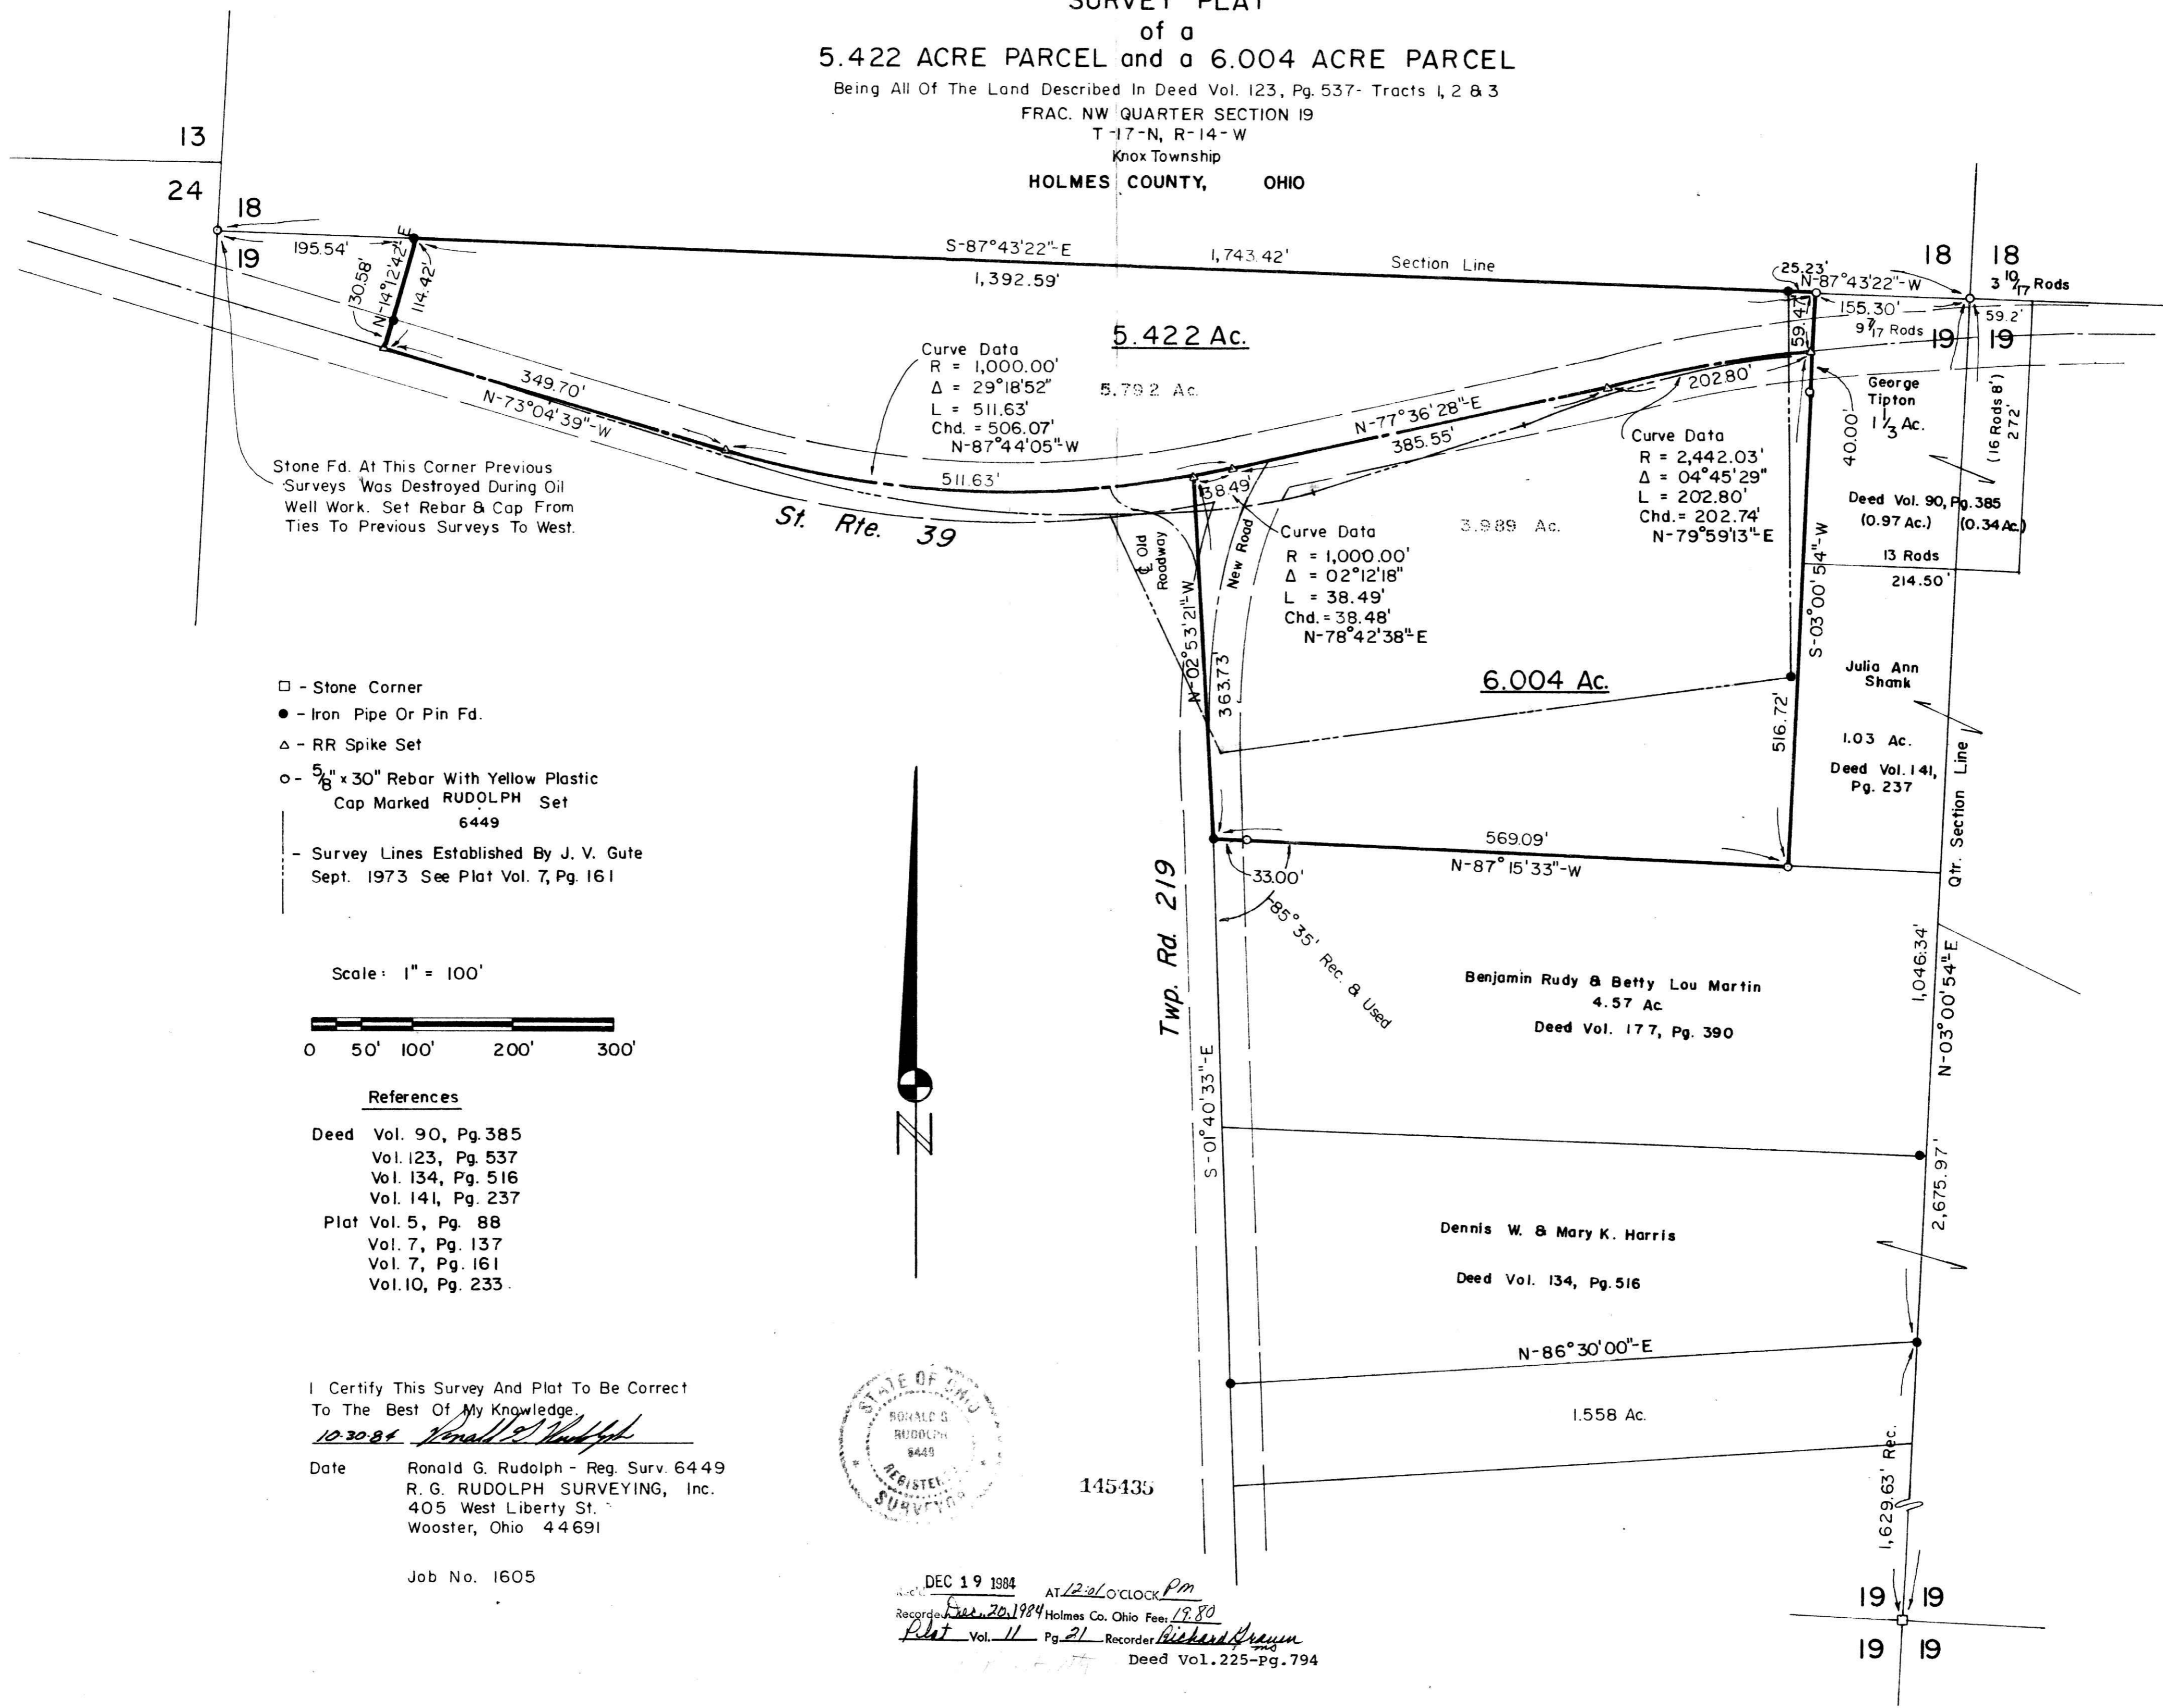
SURVEY PLAT
of a
5.422 ACRE PARCEL and a 6.004 ACRE PARCEL
Being All Of The Land Described In Deed Vol. 123, Pg. 537- Tracts 1, 2 & 3
FRAC. NW QUARTER SECTION 19
T-17-N, R-14-W
Knox Township
HOLMES COUNTY, OHIO

13
24
18
19
195.54'
30.58'
N-14°12'42"-E
114.42'
S-87°43'22"-E
1,392.59'
1,743.42'
Section Line
18
18
$3\frac{10}{17}$ Rods
25.23'
N-87°43'22"-W
155.30'
$9\frac{7}{17}$ Rods
59.2'
19
19
59.47'
5.422 Ac.
Curve Data
R = 1,000.00'
Δ = 29°18'52"
L = 511.63'
Chd. = 506.07'
N-87°44'05"-W
5.792 Ac.
349.70'
N-73°04'39"-W
N-77°36'28"-E
385.55'
202.80'
George Tipton
$1\frac{1}{3}$ Ac.
40.00'
(16 Rods 8')
272'
Curve Data
R = 2,442.03'
Δ = 04°45'29"
L = 202.80'
Chd.= 202.74'
N-79°59'13"-E
Stone Fd. At This Corner Previous Surveys Was Destroyed During Oil Well Work. Set Rebar & Cap From Ties To Previous Surveys To West.
511.63'
St. Rte. 39
38.49'
℄ Old Roadway
New Road
Curve Data
R = 1,000.00'
Δ = 02°12'18"
L = 38.49'
Chd. = 38.48'
N-78°42'38"-E
3.989 Ac.
Deed Vol. 90, Pg. 385
(0.97 Ac.)
(0.34 Ac.)
13 Rods
214.50'
S-03°00'54"-W
N-02°53'21"-W
363.73
6.004 Ac.
516.72'
Julia Ann Shank
1.03 Ac.
Deed Vol. 141, Pg. 237
Qtr. Section Line
□ - Stone Corner
● - Iron Pipe Or Pin Fd.
△ - RR Spike Set
○ - $\frac{5}{8}$" x 30" Rebar With Yellow Plastic Cap Marked RUDOLPH 6449 Set
- Survey Lines Established By J. V. Gute Sept. 1973 See Plat Vol. 7, Pg. 161
569.09'
N-87°15'33"-W
33.00'
85°35' Rec. & Used
Twp. Rd. 219
Scale: 1" = 100'
0 50' 100' 200' 300'
Benjamin Rudy & Betty Lou Martin
4.57 Ac.
Deed Vol. 177, Pg. 390
1,046.34'
N-03°00'54"-E
References
Deed Vol. 90, Pg. 385
Vol. 123, Pg. 537
Vol. 134, Pg. 516
Vol. 141, Pg. 237
Plat Vol. 5, Pg. 88
Vol. 7, Pg. 137
Vol. 7, Pg. 161
Vol. 10, Pg. 233
S-01°40'33"-E
2,675.97'
Dennis W. & Mary K. Harris
Deed Vol. 134, Pg. 516
N-86°30'00"-E
1.558 Ac.
I Certify This Survey And Plat To Be Correct To The Best Of My Knowledge.
10-30-84 Ronald G. Rudolph
Date Ronald G. Rudolph - Reg. Surv. 6449
R. G. RUDOLPH SURVEYING, Inc.
405 West Liberty St.
Wooster, Ohio 44691
Job No. 1605
STATE OF OHIO RONALD G. RUDOLPH 6449 REGISTERED SURVEYOR
145435
1,629.63' Rec.
Rec'd DEC 19 1984 AT 12:01 O'CLOCK Pm
Recorded Dec. 20, 1984 Holmes Co. Ohio Fee: 19.80
Plat Vol. 11 Pg. 21 Recorder Richard Brauen
Deed Vol.225-Pg.794
19 19
19 19